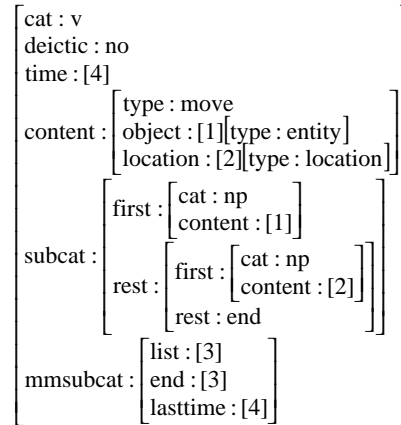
cat : v
deictic : no
time : [4]
content : type : move
object : [1] [type : entity]
location : [2] [type : location]
subcat : first : cat : np
content : [1]
rest : first : cat : np
content : [2]
rest : end
mmsubcat : list : [3]
end : [3]
lasttime : [4]